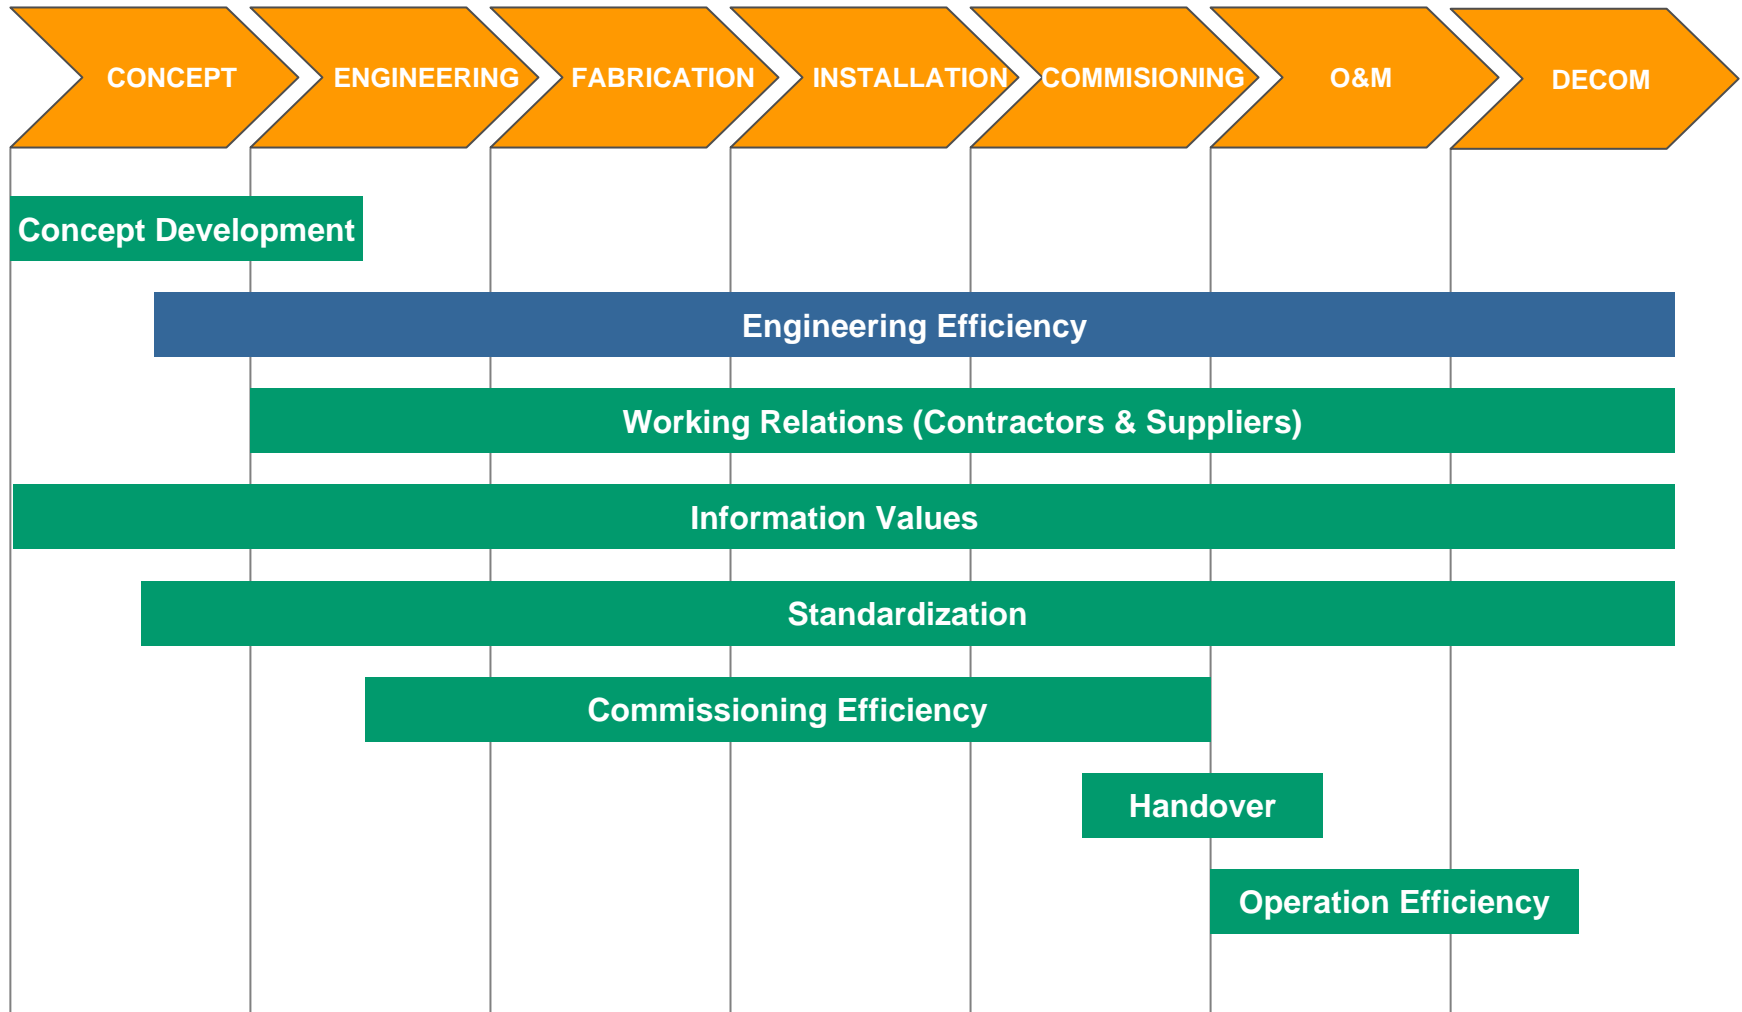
CONCEPT ENGINEERING FABRICATION INSTALLATION COMMISIONING O&M DECOM

Concept Development

Engineering Efficiency

Working Relations (Contractors & Suppliers)

Information Values

Standardization

Commissioning Efficiency

Handover

Operation Efficiency